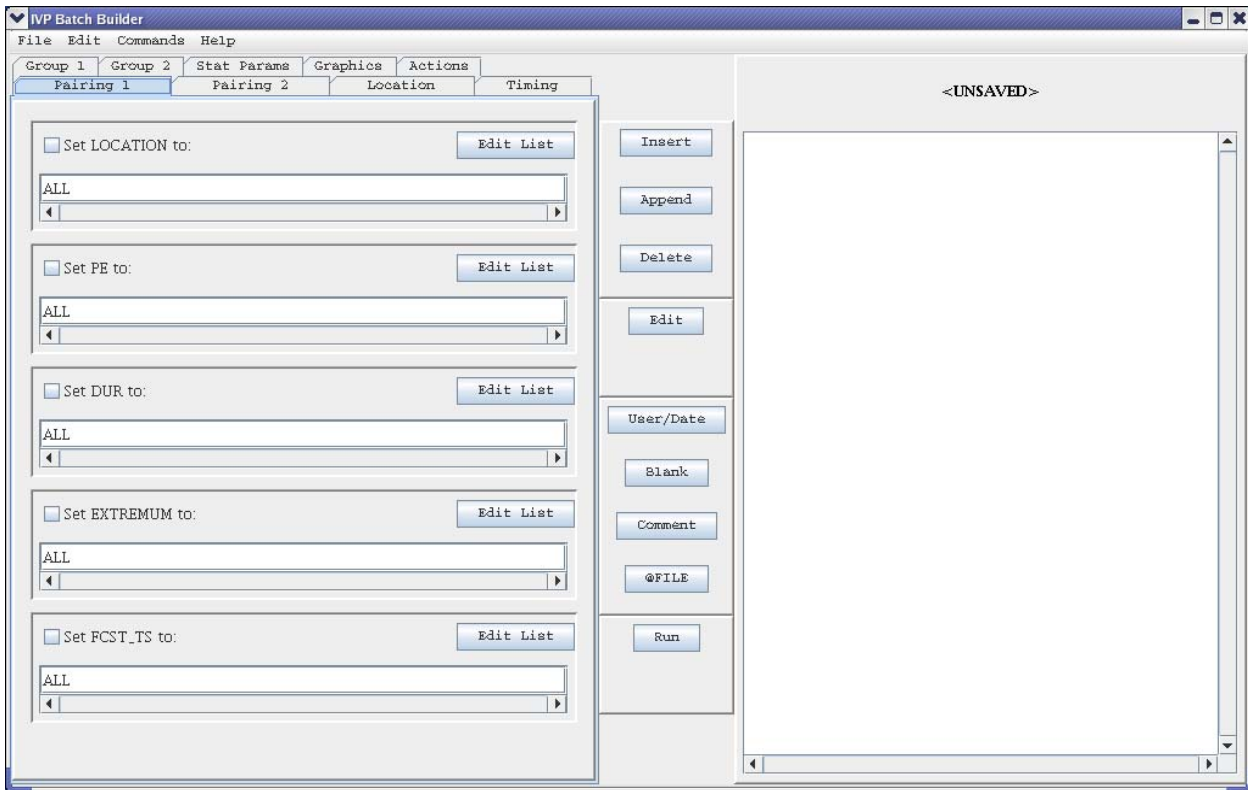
IVP Batch Builder
File Edit Commands Help
Group 1 Group 2 Stat Params Graphics Actions
Pairing 1 Pairing 2 Location Timing

Set LOCATION to: Edit List
ALL

Set PE to: Edit List
ALL

Set DUR to: Edit List
ALL

Set EXTREMUM to: Edit List
ALL

Set FCST_TS to: Edit List
ALL

Insert
Append
Delete
Edit
User/Date
Blank
Comment
@FILE
Run

<UNSAVED>